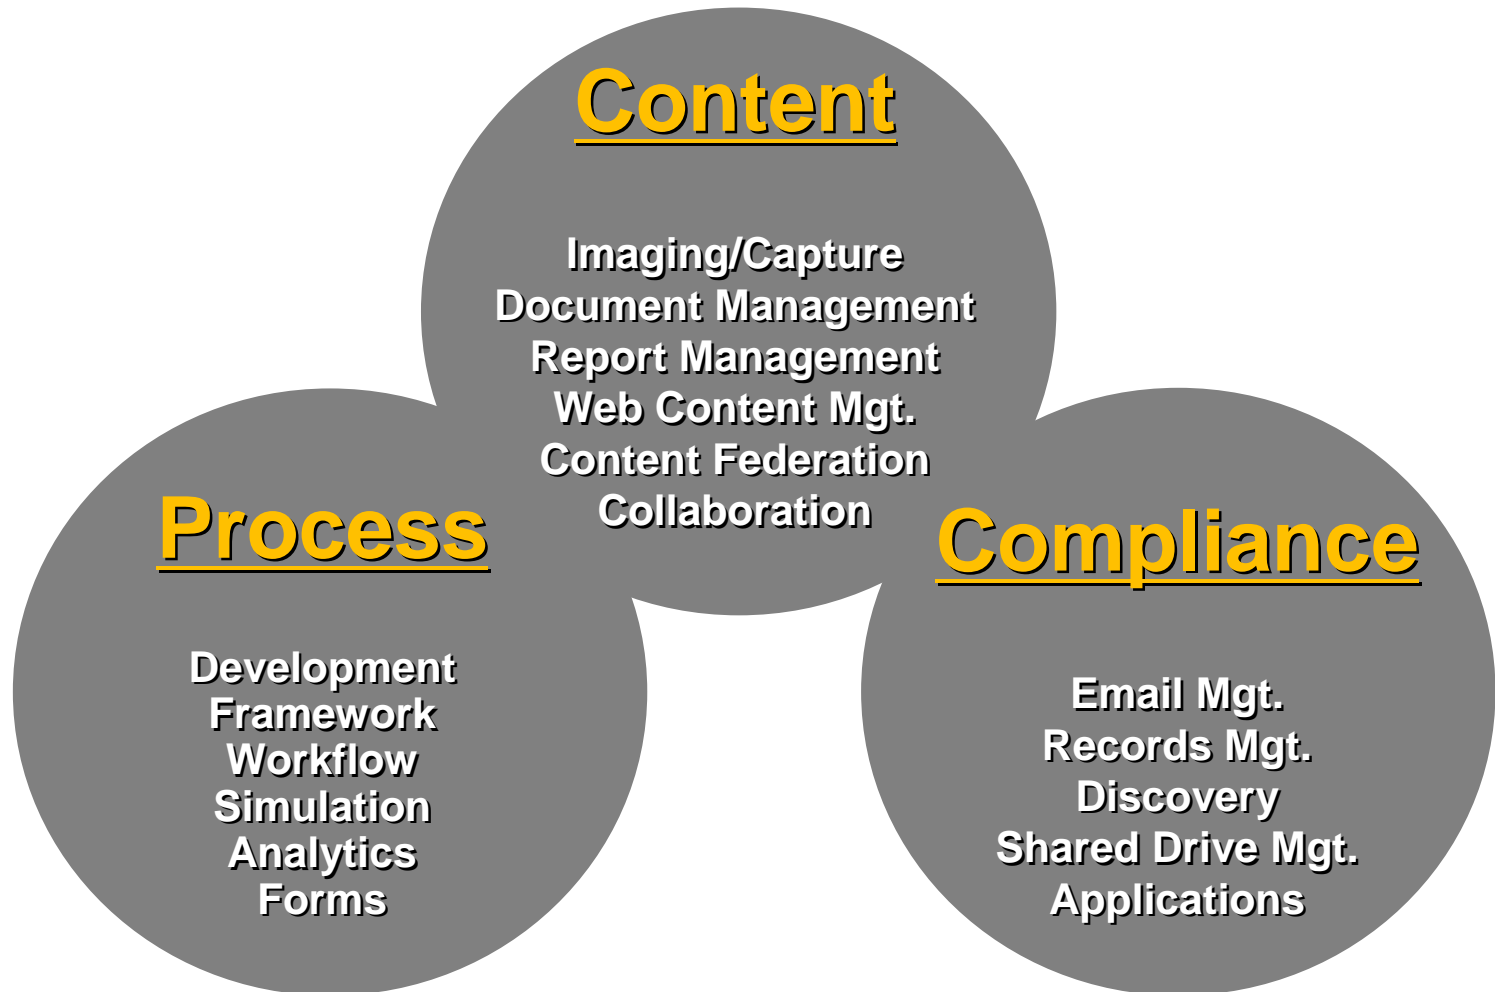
Content

Imaging/Capture
Document Management
Report Management
Web Content Mgt.
Content Federation
Collaboration

Process

Development
Framework
Workflow
Simulation
Analytics
Forms

Compliance

Email Mgt.
Records Mgt.
Discovery
Shared Drive Mgt.
Applications